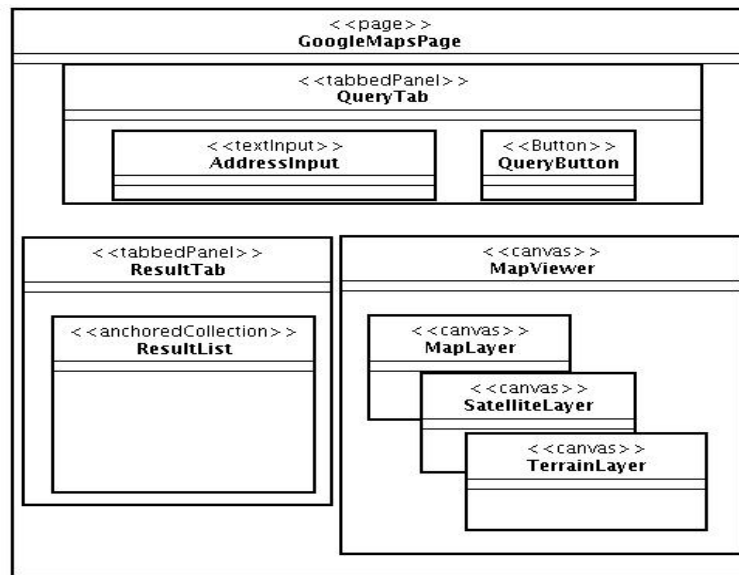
<<page>>
GoogleMapsPage

<<tabbedPanel>>
QueryTab

<<textInput>>
AddressInput

<<Button>>
QueryButton

<<tabbedPanel>>
ResultTab

<<anchoredCollection>>
ResultList

<<canvas>>
MapViewer

<<canvas>>
MapLayer

<<canvas>>
SatelliteLayer

<<canvas>>
TerrainLayer